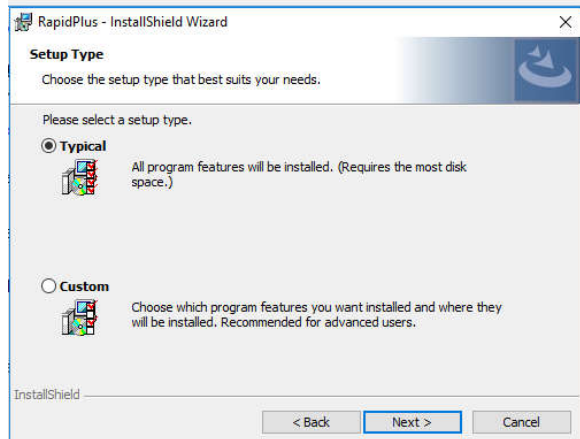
RapidPlus - InstallShield Wizard

×

Setup Type

Choose the setup type that best suits your needs.

Please select a setup type.

Typical

All program features will be installed. (Requires the most disk space.)

Custom

Choose which program features you want installed and where they will be installed. Recommended for advanced users.

InstallShield

< Back

Next >

Cancel